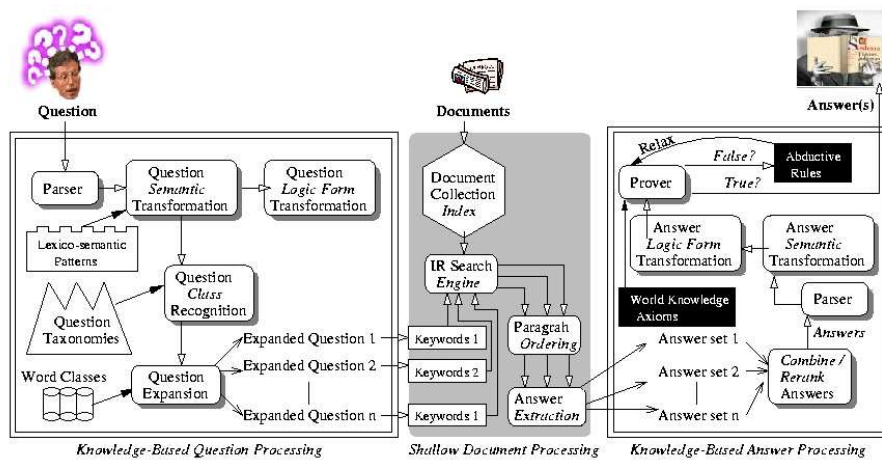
Question

Documents

Answer(s)

Parser

Question Semantic Transformation

Question Logic Form Transformation

Lexico-semantic Patterns

Question Class Recognition

Question Taxonomies

Expanded Question 1

Expanded Question 2

Expanded Question n

Word Classes

Question Expansion

Document Collection Index

IR Search Engine

Keywords 1

Keywords 2

Keywords 1

Paragrah Ordering

Answer Extraction

Relax

Prover

False?

True?

Abductive Rules

Answer Logic Form Transformation

Answer Semantic Transformation

World Knowledge Axioms

Parser

Answers

Answer set 1

Answer set 2

Answer set n

Combine / Rerank Answers

Knowledge-Based Question Processing

Shallow Document Processing

Knowledge-Based Answer Processing